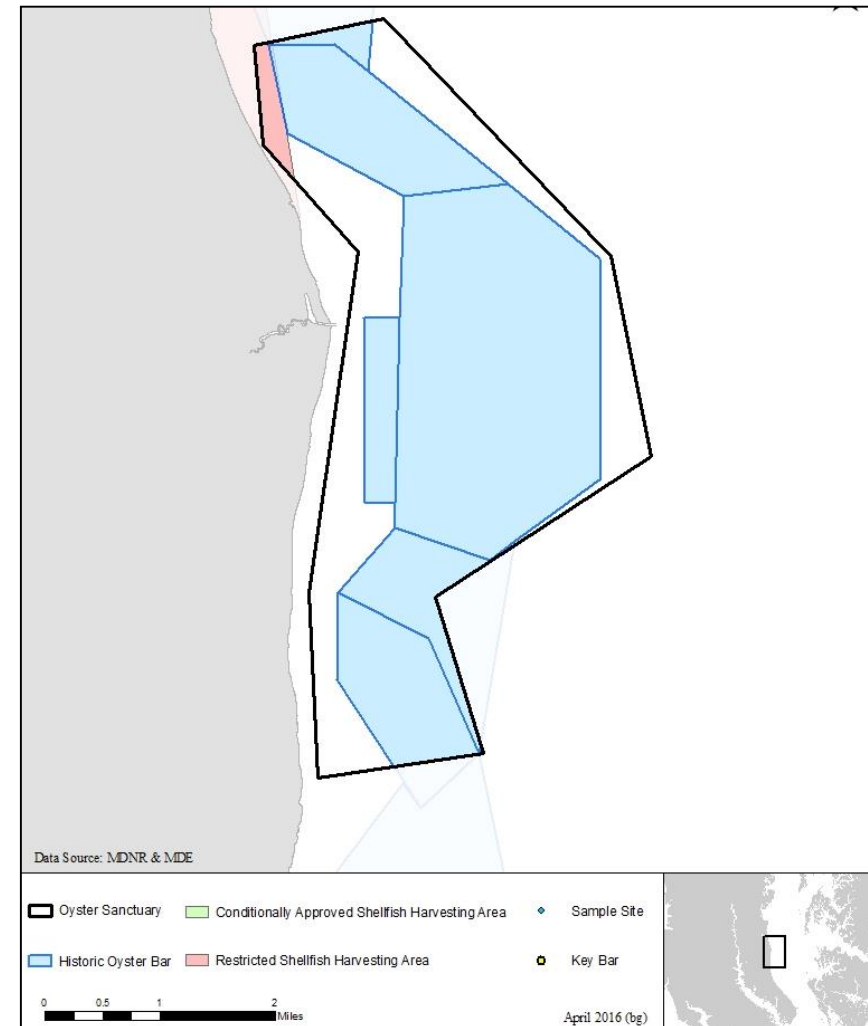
Data Source: MDNR & MDE

Oyster Sanctuary
Conditionally Approved Shellfish Harvesting Area
Sample Site
Historic Oyster Bar
Restricted Shellfish Harvesting Area
Key Bar

0 0.5 1 2
Miles

April 2016 (bg)